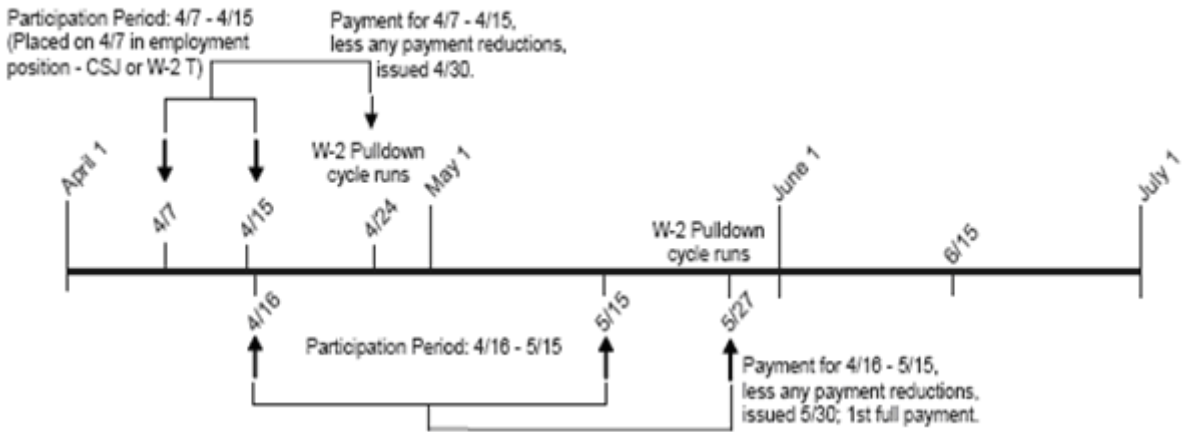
Participation Period: 4/7 - 4/15 (Placed on 4/7 in employment position - CSJ or W-2 T)

Payment for 4/7 - 4/15, less any payment reductions, issued 4/30.

W-2 Pulldown cycle runs

April 1

4/7

4/15

4/24

May 1

June 1

6/15

July 1

W-2 Pulldown cycle runs

4/16

5/15

5/27

Participation Period: 4/16 - 5/15

Payment for 4/16 - 5/15, less any payment reductions, issued 5/30; 1st full payment.